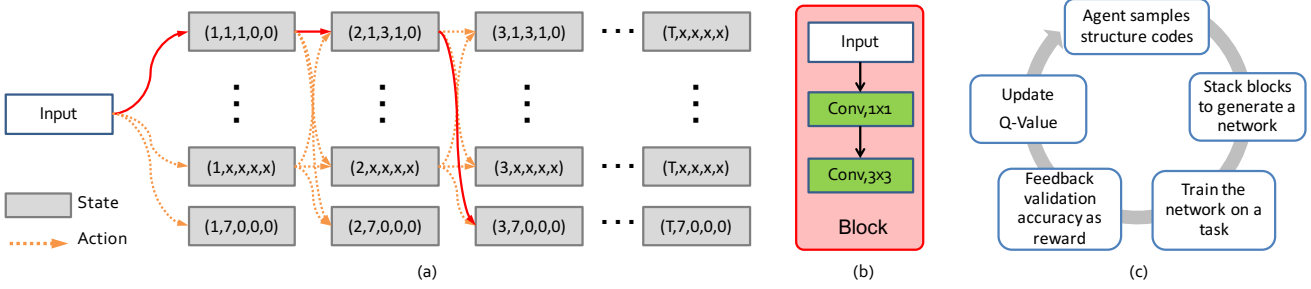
(1,1,1,0,0) (2,1,3,1,0) (3,1,3,1,0) ⋯ (T,x,x,x,x)

Input

(1,x,x,x,x) (2,x,x,x,x) (3,x,x,x,x) ⋯ (T,x,x,x,x)

State

Action

(1,7,0,0,0) (2,7,0,0,0) (3,7,0,0,0) ⋯ (T,7,0,0,0)

(a)

Input

Conv,1x1

Conv,3x3

Block

(b)

Agent samples structure codes

Stack blocks to generate a network

Train the network on a task

Feedback validation accuracy as reward

Update Q-Value

(c)